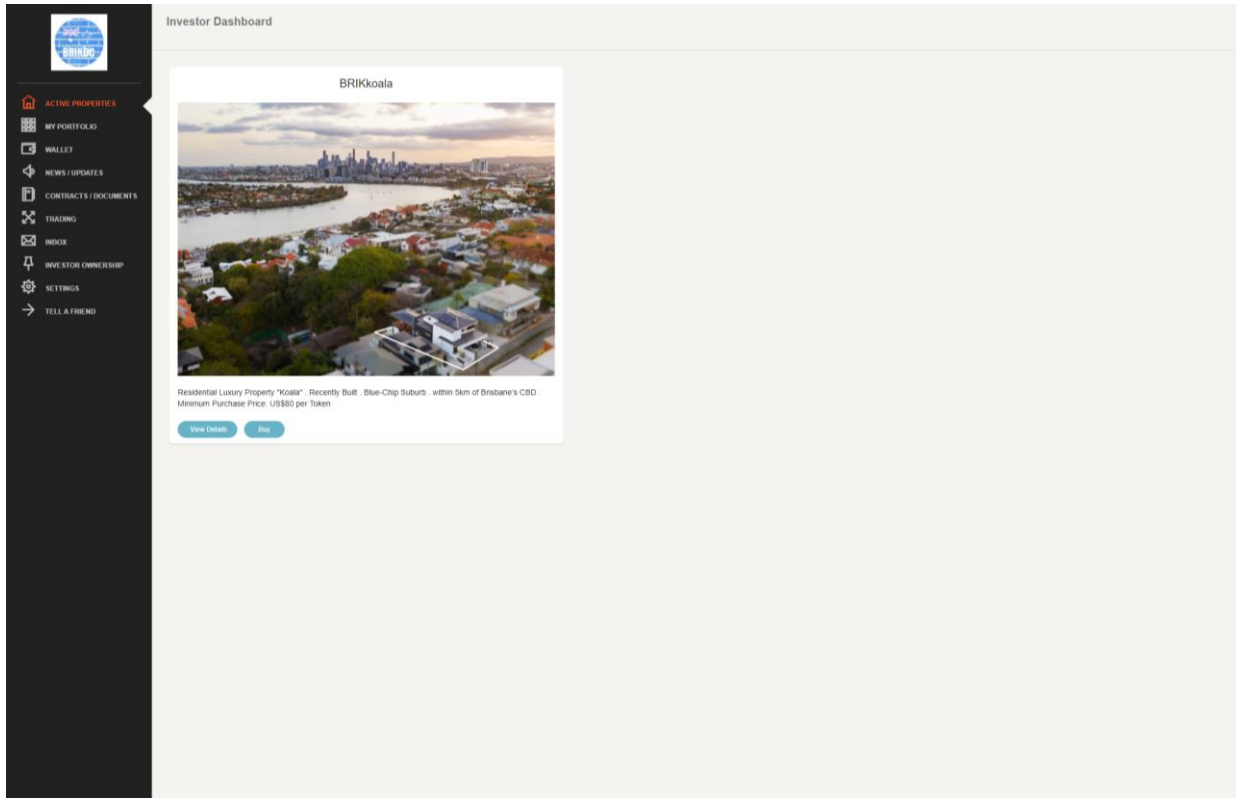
BRIKBC

ACTIVE PROPERTIES
MY PORTFOLIO
WALLET
NEWS / UPDATES
CONTRACTS / DOCUMENTS
TRADING
INBOX
INVESTOR OWNERSHIP
SETTINGS
TELL A FRIEND

Investor Dashboard

BRIKkoala

Residential Luxury Property "Koala" . Recently Built . Blue-Chip Suburb . within 5km of Brisbane's CBD . Minimum Purchase Price: US$80 per Token

View Details
Buy